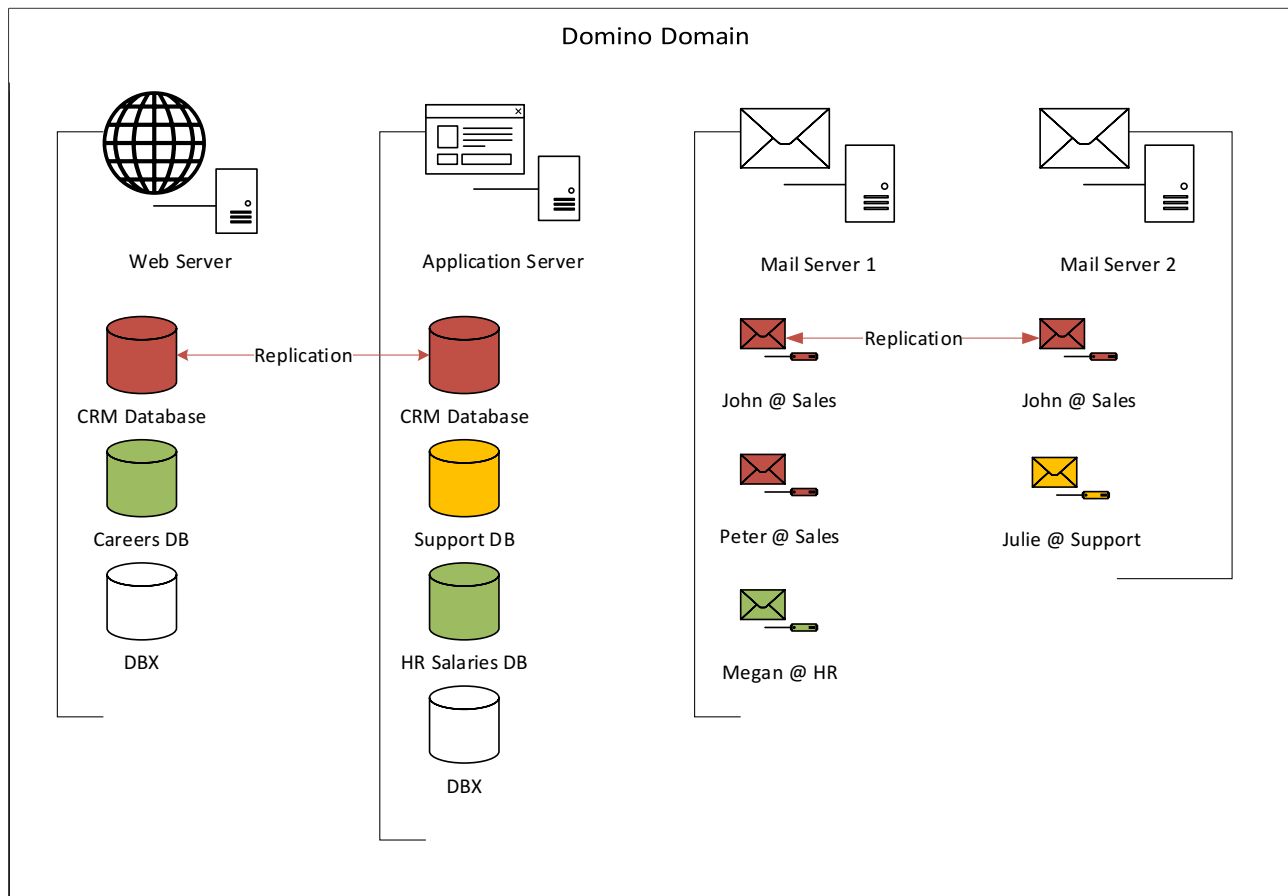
Domino Domain

Web Server

Replication

CRM Database

Careers DB

DBX

Application Server

CRM Database

Support DB

HR Salaries DB

DBX

Mail Server 1

Replication

John @ Sales

Peter @ Sales

Megan @ HR

Mail Server 2

John @ Sales

Julie @ Support